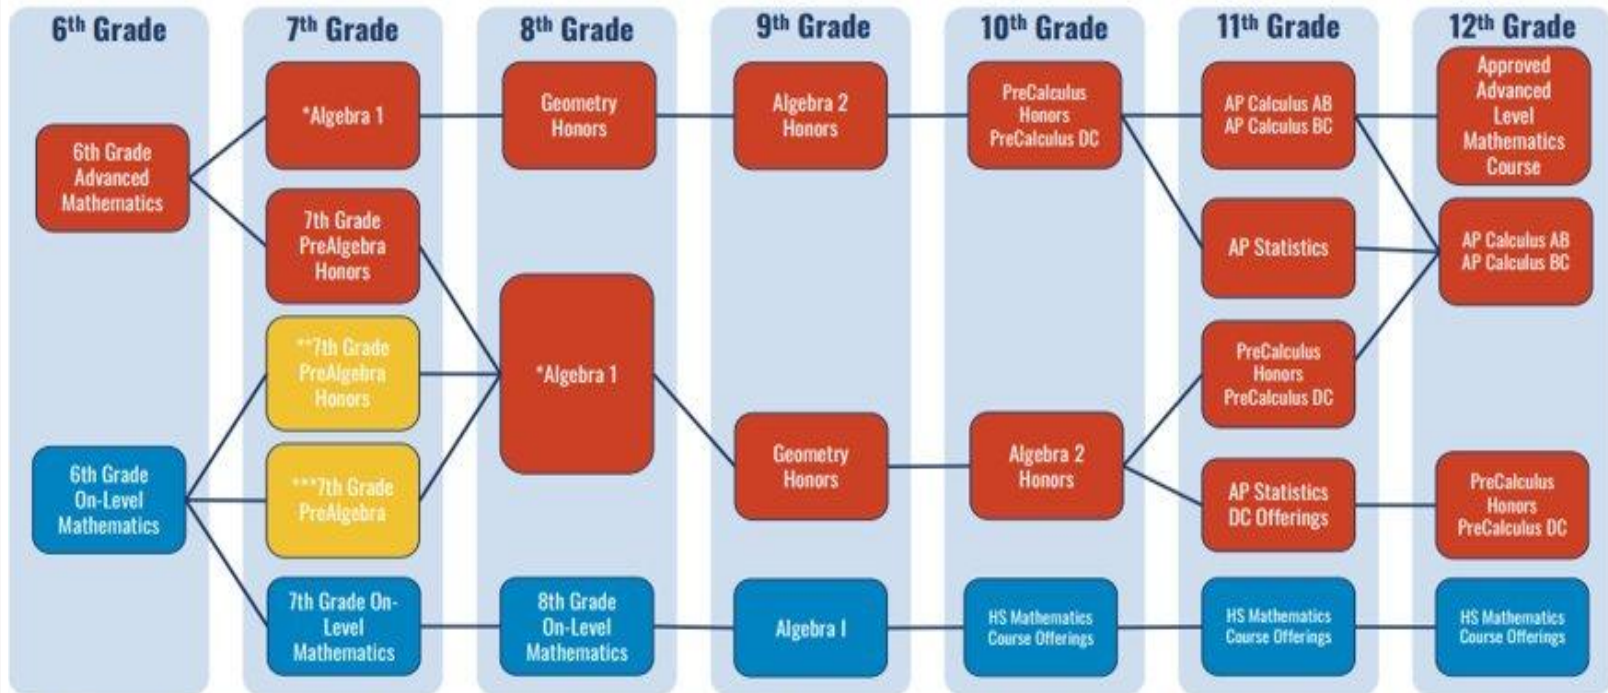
6th Grade

6th Grade Advanced Mathematics

6th Grade On-Level Mathematics

7th Grade

*Algebra 1

7th Grade PreAlgebra Honors

**7th Grade PreAlgebra Honors

***7th Grade PreAlgebra

7th Grade On-Level Mathematics

8th Grade

Geometry Honors

*Algebra 1

8th Grade On-Level Mathematics

9th Grade

Algebra 2 Honors

Geometry Honors

Algebra I

10th Grade

PreCalculus Honors PreCalculus DC

Algebra 2 Honors

HS Mathematics Course Offerings

11th Grade

AP Calculus AB AP Calculus BC

AP Statistics

PreCalculus Honors PreCalculus DC

AP Statistics DC Offerings

HS Mathematics Course Offerings

12th Grade

Approved Advanced Level Mathematics Course

AP Calculus AB AP Calculus BC

PreCalculus Honors PreCalculus DC

HS Mathematics Course Offerings